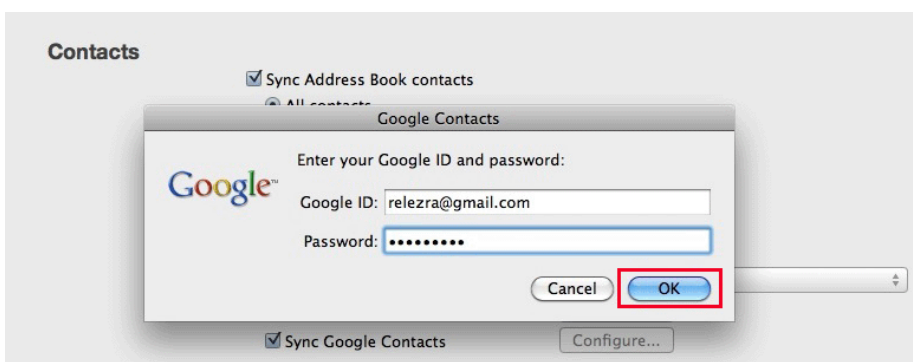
Contacts

Sync Address Book contacts

All contacts

Google Contacts

Enter your Google ID and password:

Google™

Google ID: relezra@gmail.com

Password: •••••••••

Cancel

OK

Sync Google Contacts

Configure...